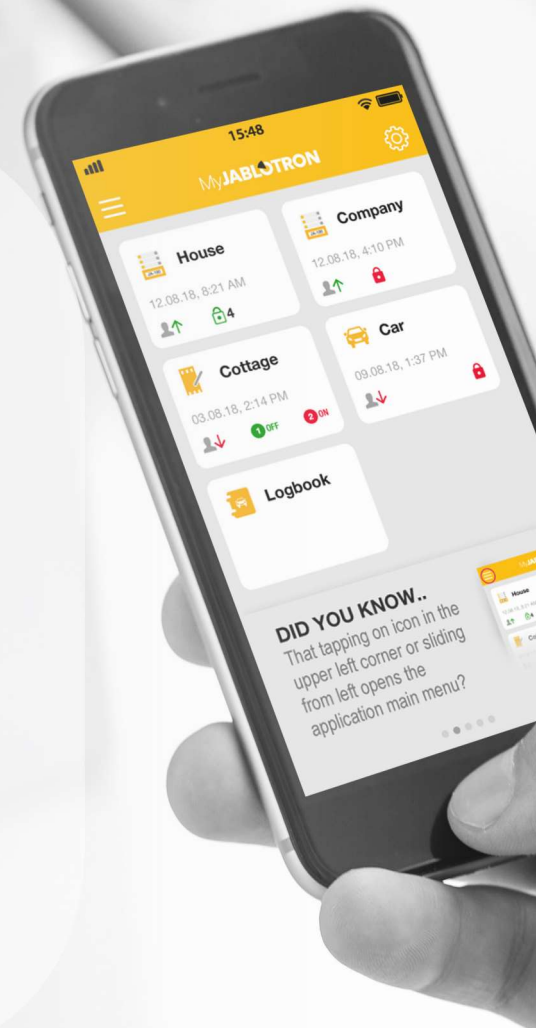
15:48

MyJABLOTRON

House
12.08.18, 8:21 AM
4

Company
12.08.18, 4:10 PM

Cottage
03.08.18, 2:14 PM
1 OFF 2 ON

Car
09.08.18, 1:37 PM

Logbook

DID YOU KNOW..
That tapping on icon in the upper left corner or sliding from left opens the application main menu?

House